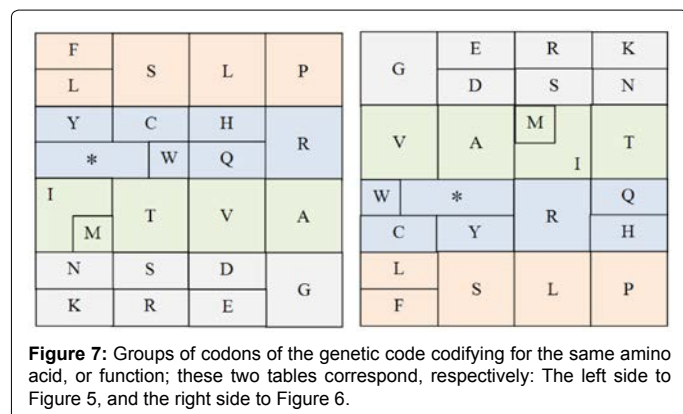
F
L
S
L
P
Y
C
H
R
*
W
Q
I
M
T
V
A
N
S
D
G
K
R
E

G
E
R
K
D
S
N
V
A
M
I
T
W
*
R
Q
C
Y
H
L
F
S
L
P

**Figure 7:** Groups of codons of the genetic code codifying for the same amino acid, or function; these two tables correspond, respectively: The left side to Figure 5, and the right side to Figure 6.